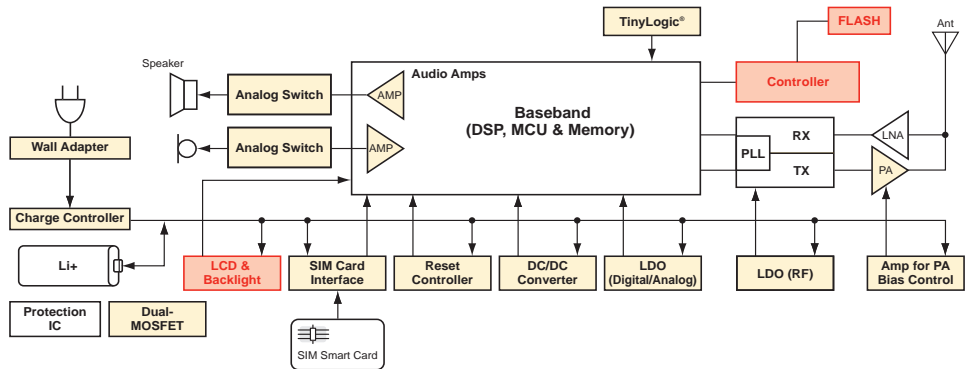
TinyLogic®

FLASH

Ant

Speaker

Analog Switch

Audio Amps

AMP

Baseband
(DSP, MCU & Memory)

Controller

Analog Switch

AMP

PLL

RX

TX

LNA

PA

Wall Adapter

Charge Controller

Li+

LCD & Backlight

SIM Card Interface

Reset Controller

DC/DC Converter

LDO (Digital/Analog)

LDO (RF)

Amp for PA Bias Control

Protection IC

Dual-MOSFET

SIM Smart Card